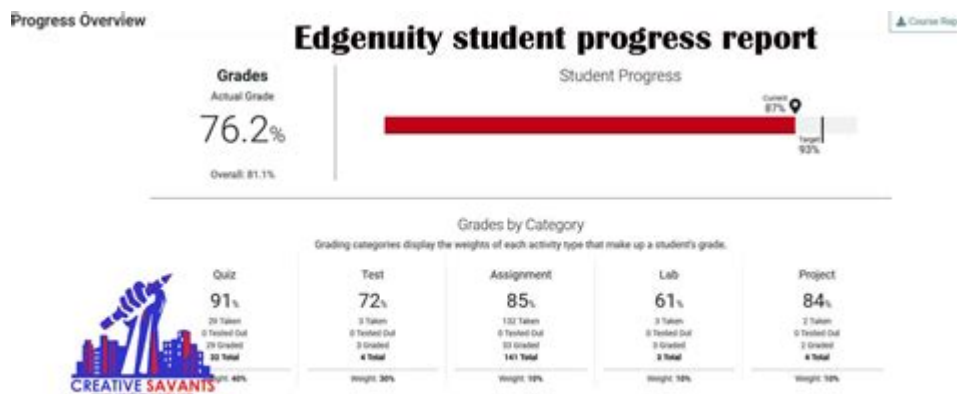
Progress Overview

Edgenuity student progress report

Course Rep

Grades
Actual Grade
76.2%
Overall: 81.1%

Student Progress
Current 87%
Target 93%

Grades by Category
Grading categories display the weights of each activity type that make up a student's grade.

Quiz
91%
29 Taken
0 Tested Out
29 Graded
32 Total
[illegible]ight: 40%

Test
72%
3 Taken
0 Tested Out
3 Graded
4 Total
Weight: 30%

Assignment
85%
132 Taken
0 Tested Out
33 Graded
141 Total
Weight: 10%

Lab
61%
3 Taken
0 Tested Out
3 Graded
3 Total
Weight: 10%

Project
84%
2 Taken
0 Tested Out
2 Graded
4 Total
Weight: 10%

CREATIVE SAVANTS